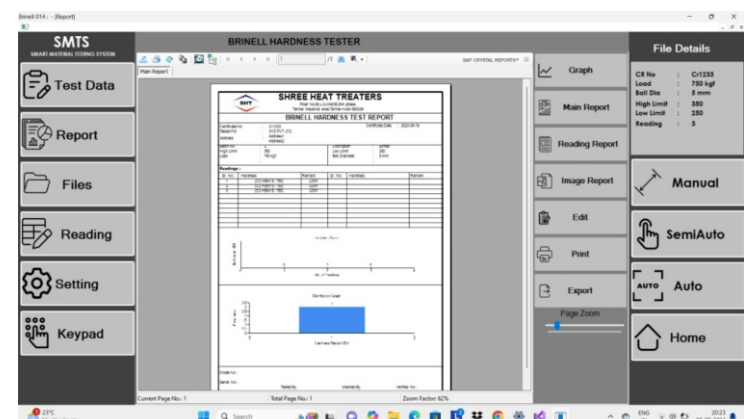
Brinell 014 : - [Report]

SMTS
SMART MATERIAL TESTING SYSTEM

BRINELL HARDNESS TESTER

Test Data

Report

Files

Reading

Setting

Keypad

Main Report

SAP CRYSTAL REPORTS

SHREE HEAT TREATERS

BRINELL HARDNESS TEST REPORT

Readings :

Current Page No.: 1

Total Page No.: 1

Zoom Factor: 62%

Graph

Main Report

Reading Report

Image Report

Edit

Print

Export

Page Zoom

File Details

CR No : Cr1233
Load : 750 kgf
Ball Dia : 5 mm
High Limit : 350
Low Limit : 250
Reading : 3

Manual

SemiAuto

AUTO Auto

Home

23°C

Search

ENG